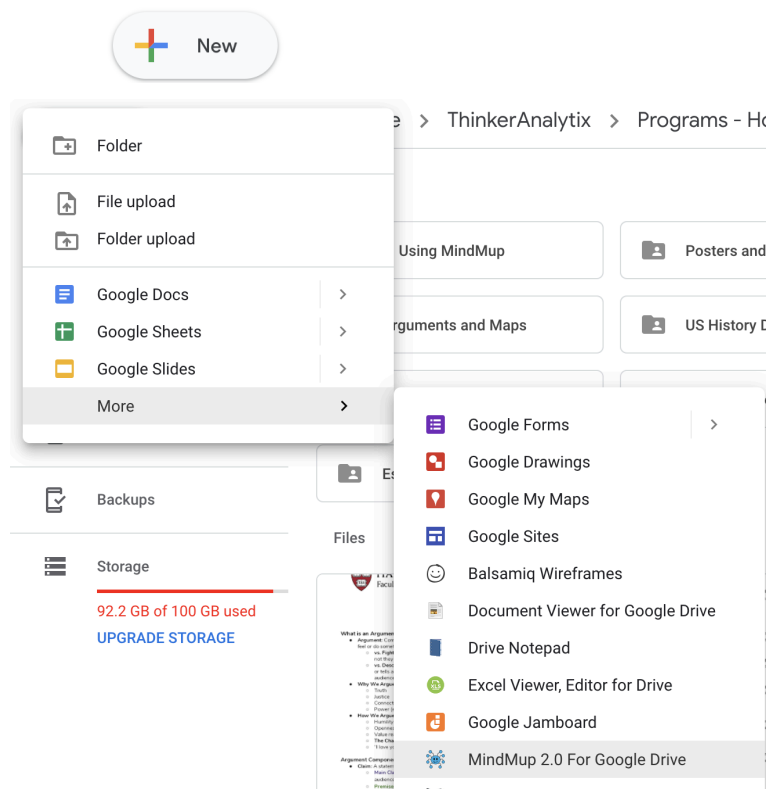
New

Folder

File upload

Folder upload

Google Docs

Google Sheets

Google Slides

More

Backups

Storage

92.2 GB of 100 GB used

UPGRADE STORAGE

e > ThinkerAnalytix > Programs - Ho

Using MindMup

Posters and

rguments and Maps

US History D

Es

Files

Google Forms

Google Drawings

Google My Maps

Google Sites

Balsamiq Wireframes

Document Viewer for Google Drive

Drive Notepad

Excel Viewer, Editor for Drive

Google Jamboard

MindMup 2.0 For Google Drive